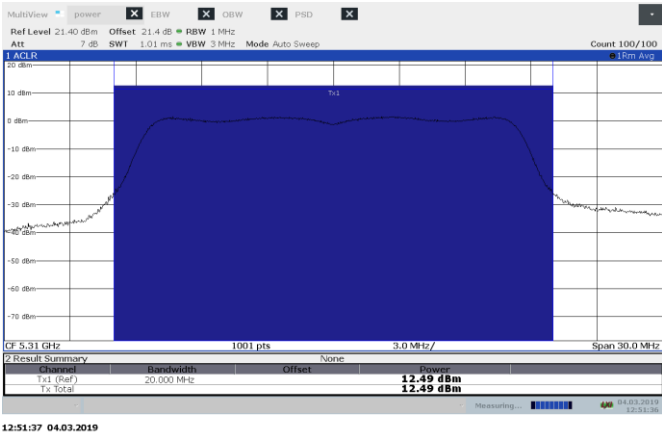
MultiView power EBW OBW PSD

Ref Level 21.40 dBm Offset 21.4 dB RBW 1 MHz
Att 7 dB SWT 1.01 ms VBW 3 MHz Mode Auto Sweep Count 100/100

1 ACLR 1Rm Avg

20 dBm
10 dBm
0 dBm
-10 dBm
-20 dBm
-30 dBm
-40 dBm
-50 dBm
-60 dBm
-70 dBm

Tx1

CF 5.31 GHz 1001 pts 3.0 MHz/ Span 30.0 MHz

2 Result Summary None

| Channel | Bandwidth | Offset | Power |
|---|---|---|---|
| Tx1 (Ref) | 20.000 MHz | | 12.49 dBm |
| Tx Total | | | 12.49 dBm |

Measuring... 04.03.2019 12:51:36

12:51:37 04.03.2019